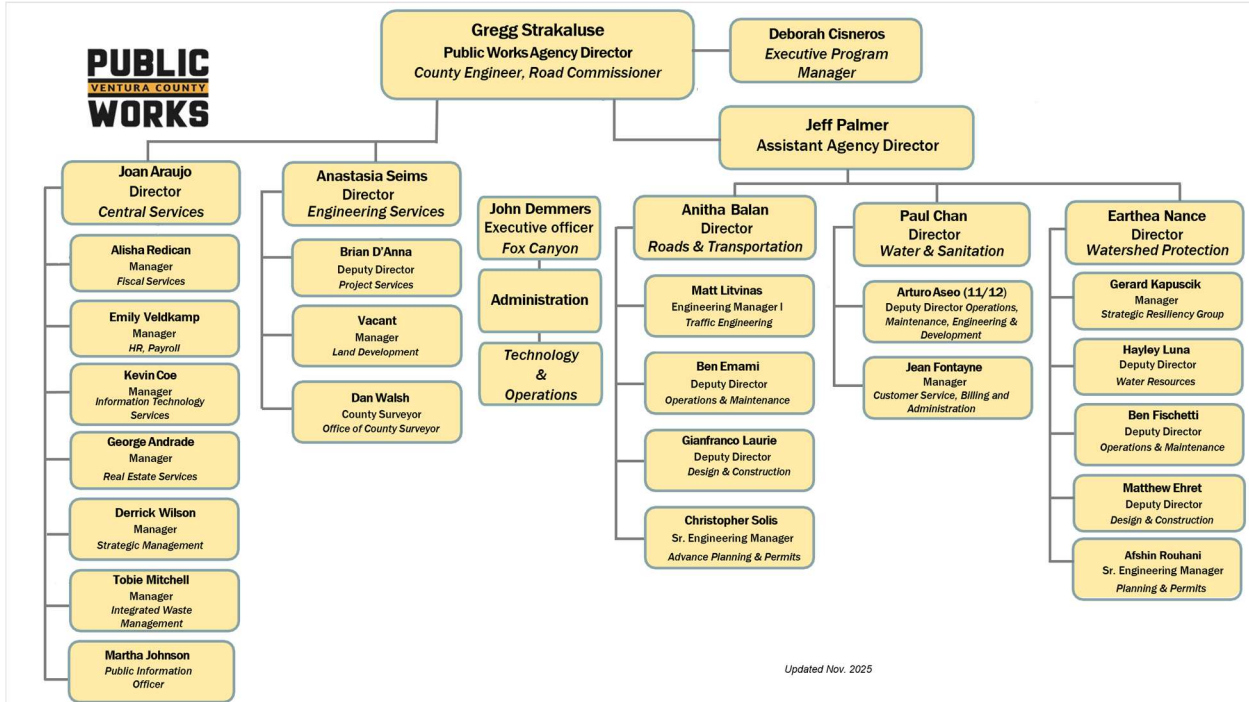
PUBLIC
VENTURA COUNTY
WORKS

Gregg Strakaluse
Public Works Agency Director
County Engineer, Road Commissioner

Deborah Cisneros
Executive Program Manager

Jeff Palmer
Assistant Agency Director

Joan Araujo
Director
Central Services

Alisha Redican
Manager
Fiscal Services

Emily Veldkamp
Manager
HR, Payroll

Kevin Coe
Manager
Information Technology Services

George Andrade
Manager
Real Estate Services

Derrick Wilson
Manager
Strategic Management

Tobie Mitchell
Manager
Integrated Waste Management

Martha Johnson
Public Information Officer

Anastasia Seims
Director
Engineering Services

Brian D'Anna
Deputy Director
Project Services

Vacant
Manager
Land Development

Dan Walsh
County Surveyor
Office of County Surveyor

John Demmers
Executive officer
Fox Canyon

Administration

Technology & Operations

Anitha Balan
Director
Roads & Transportation

Matt Litvinas
Engineering Manager I
Traffic Engineering

Ben Emami
Deputy Director
Operations & Maintenance

Gianfranco Laurie
Deputy Director
Design & Construction

Christopher Solis
Sr. Engineering Manager
Advance Planning & Permits

Paul Chan
Director
Water & Sanitation

Arturo Aseo (11/12)
Deputy Director Operations, Maintenance, Engineering & Development

Jean Fontayne
Manager
Customer Service, Billing and Administration

Earthea Nance
Director
Watershed Protection

Gerard Kapuscik
Manager
Strategic Resiliency Group

Hayley Luna
Deputy Director
Water Resources

Ben Fischetti
Deputy Director
Operations & Maintenance

Matthew Ehret
Deputy Director
Design & Construction

Afshin Rouhani
Sr. Engineering Manager
Planning & Permits

Updated Nov. 2025